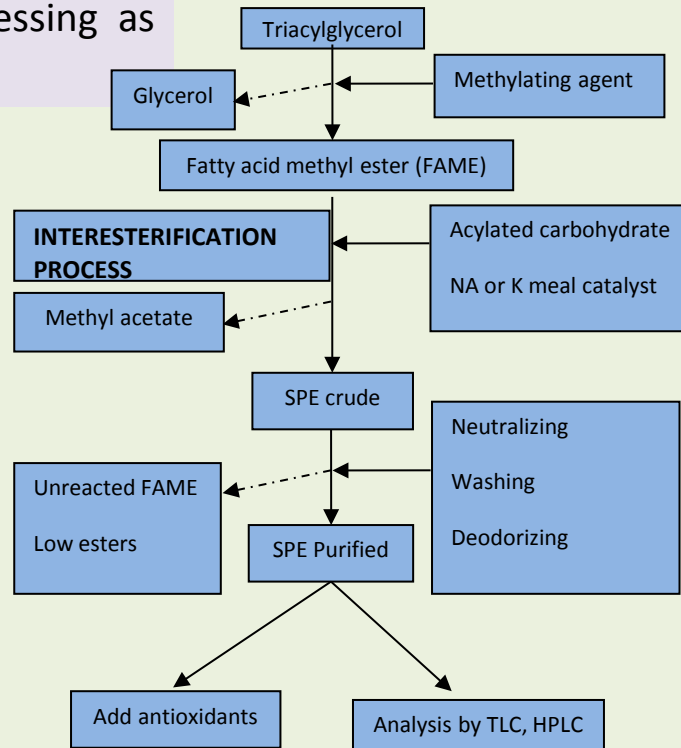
essing as

Triacylglycerol

Glycerol

Methylating agent

Fatty acid methyl ester (FAME)

INTERESTERIFICATION PROCESS

Acylated carbohydrate

NA or K meal catalyst

Methyl acetate

SPE crude

Neutralizing

Washing

Deodorizing

Unreacted FAME

Low esters

SPE Purified

Add antioxidants

Analysis by TLC, HPLC